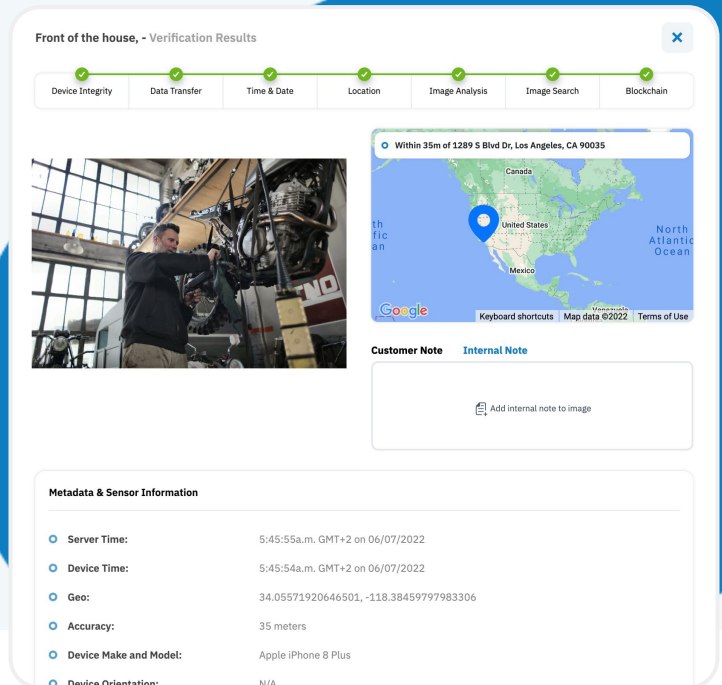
Front of the house, - Verification Results

×

Device Integrity | Data Transfer | Time & Date | Location | Image Analysis | Image Search | Blockchain

Within 35m of 1289 S Blvd Dr, Los Angeles, CA 90035

Canada

United States

North Atlantic Ocean

th fic an

Mexico

Google

Keyboard shortcuts | Map data ©2022 | Terms of Use

Customer Note    Internal Note

Add internal note to image

Metadata & Sensor Information

Server Time: 5:45:55a.m. GMT+2 on 06/07/2022

Device Time: 5:45:54a.m. GMT+2 on 06/07/2022

Geo: 34.05571920646501, -118.38459797983306

Accuracy: 35 meters

Device Make and Model: Apple iPhone 8 Plus

Device Orientation: N/A